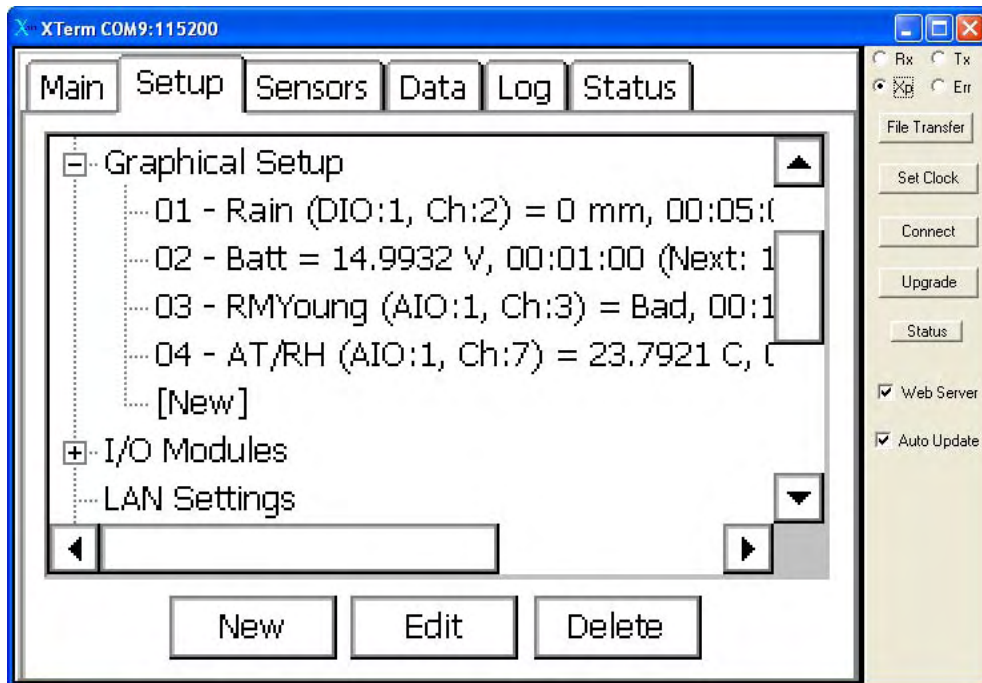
XTerm COM9:115200

Main Setup Sensors Data Log Status

Graphical Setup
01 - Rain (DIO:1, Ch:2) = 0 mm, 00:05:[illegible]
02 - Batt = 14.9932 V, 00:01:00 (Next: 1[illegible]
03 - RMYoung (AIO:1, Ch:3) = Bad, 00:1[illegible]
04 - AT/RH (AIO:1, Ch:7) = 23.7921 C, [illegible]
[New]
I/O Modules
LAN Settings

New Edit Delete

Rx Tx
Xp Err

File Transfer
Set Clock
Connect
Upgrade
Status

Web Server
Auto Update